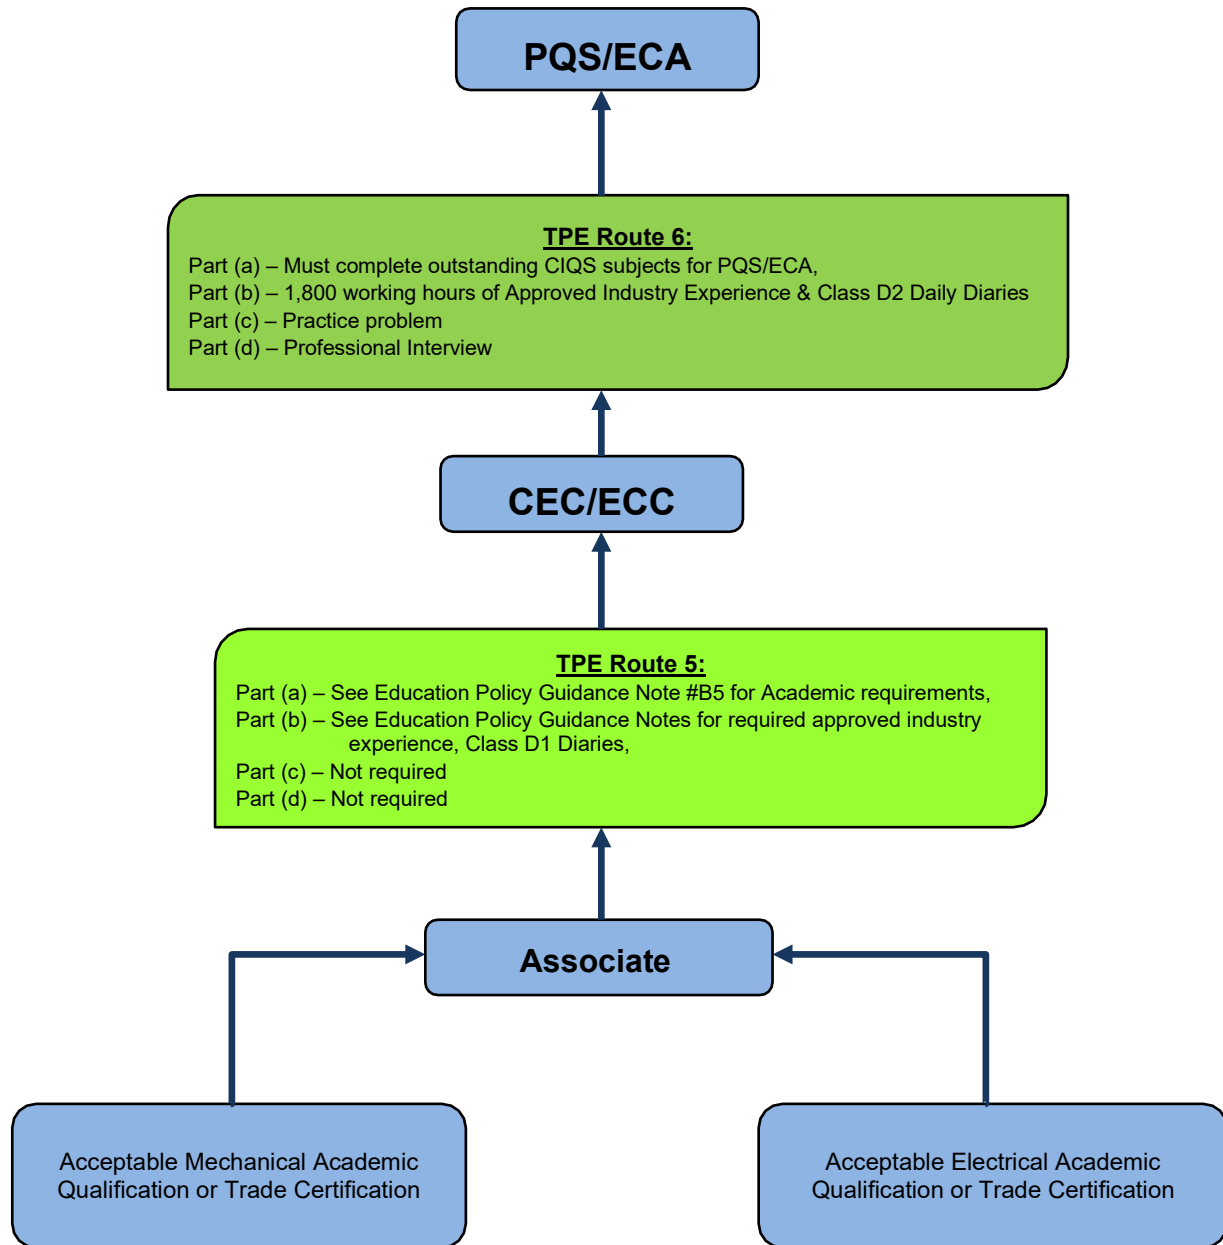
PQS/ECA

TPE Route 6:
Part (a) – Must complete outstanding CIQS subjects for PQS/ECA,
Part (b) – 1,800 working hours of Approved Industry Experience & Class D2 Daily Diaries
Part (c) – Practice problem
Part (d) – Professional Interview

CEC/ECC

TPE Route 5:
Part (a) – See Education Policy Guidance Note #B5 for Academic requirements,
Part (b) – See Education Policy Guidance Notes for required approved industry experience, Class D1 Diaries,
Part (c) – Not required
Part (d) – Not required

Associate

Acceptable Mechanical Academic Qualification or Trade Certification

Acceptable Electrical Academic Qualification or Trade Certification